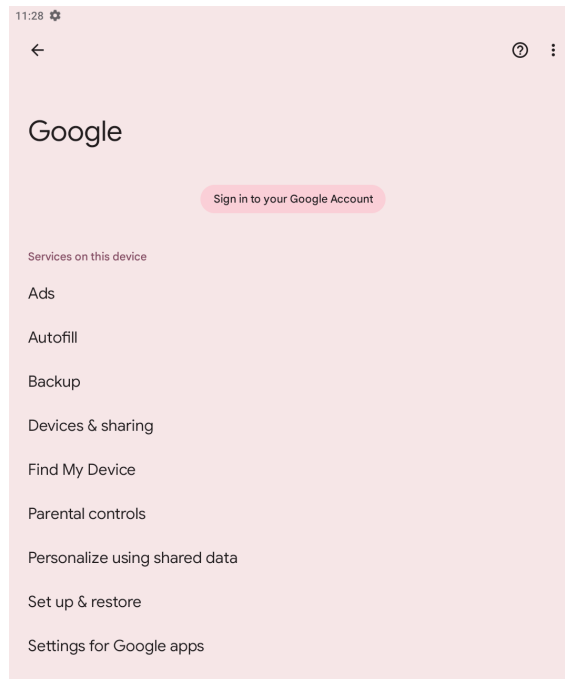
11:28

Google

Sign in to your Google Account

Services on this device

Ads

Autofill

Backup

Devices & sharing

Find My Device

Parental controls

Personalize using shared data

Set up & restore

Settings for Google apps